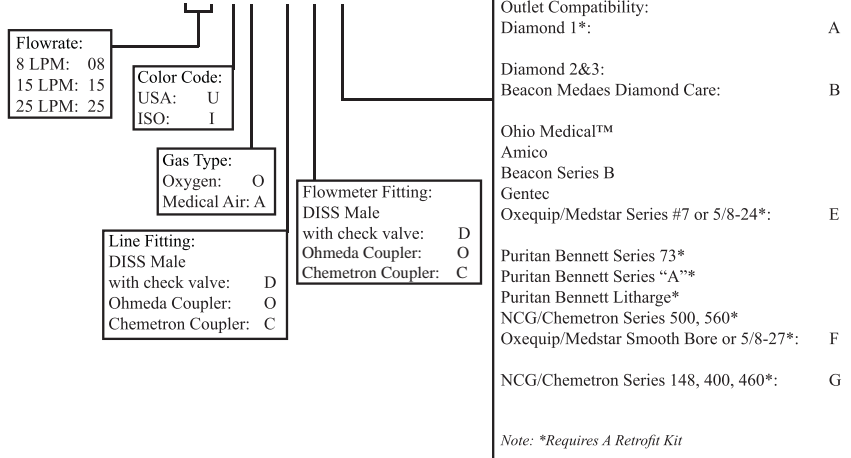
Flowrate:
8 LPM: 08
15 LPM: 15
25 LPM: 25

Color Code:
USA: U
ISO: I

Gas Type:
Oxygen: O
Medical Air: A

Line Fitting:
DISS Male with check valve: D
Ohmeda Coupler: O
Chemetron Coupler: C

Flowmeter Fitting:
DISS Male with check valve: D
Ohmeda Coupler: O
Chemetron Coupler: C

Outlet Compatibility:
Diamond 1*: A

Diamond 2&3:
Beacon Medaes Diamond Care: B

Ohio Medical™
Amico
Beacon Series B
Gentec
Oxequip/Medstar Series #7 or 5/8-24*: E

Puritan Bennett Series 73*
Puritan Bennett Series "A"*
Puritan Bennett Litharge*
NCG/Chemetron Series 500, 560*
Oxequip/Medstar Smooth Bore or 5/8-27*: F

NCG/Chemetron Series 148, 400, 460*: G

Note: *Requires A Retrofit Kit